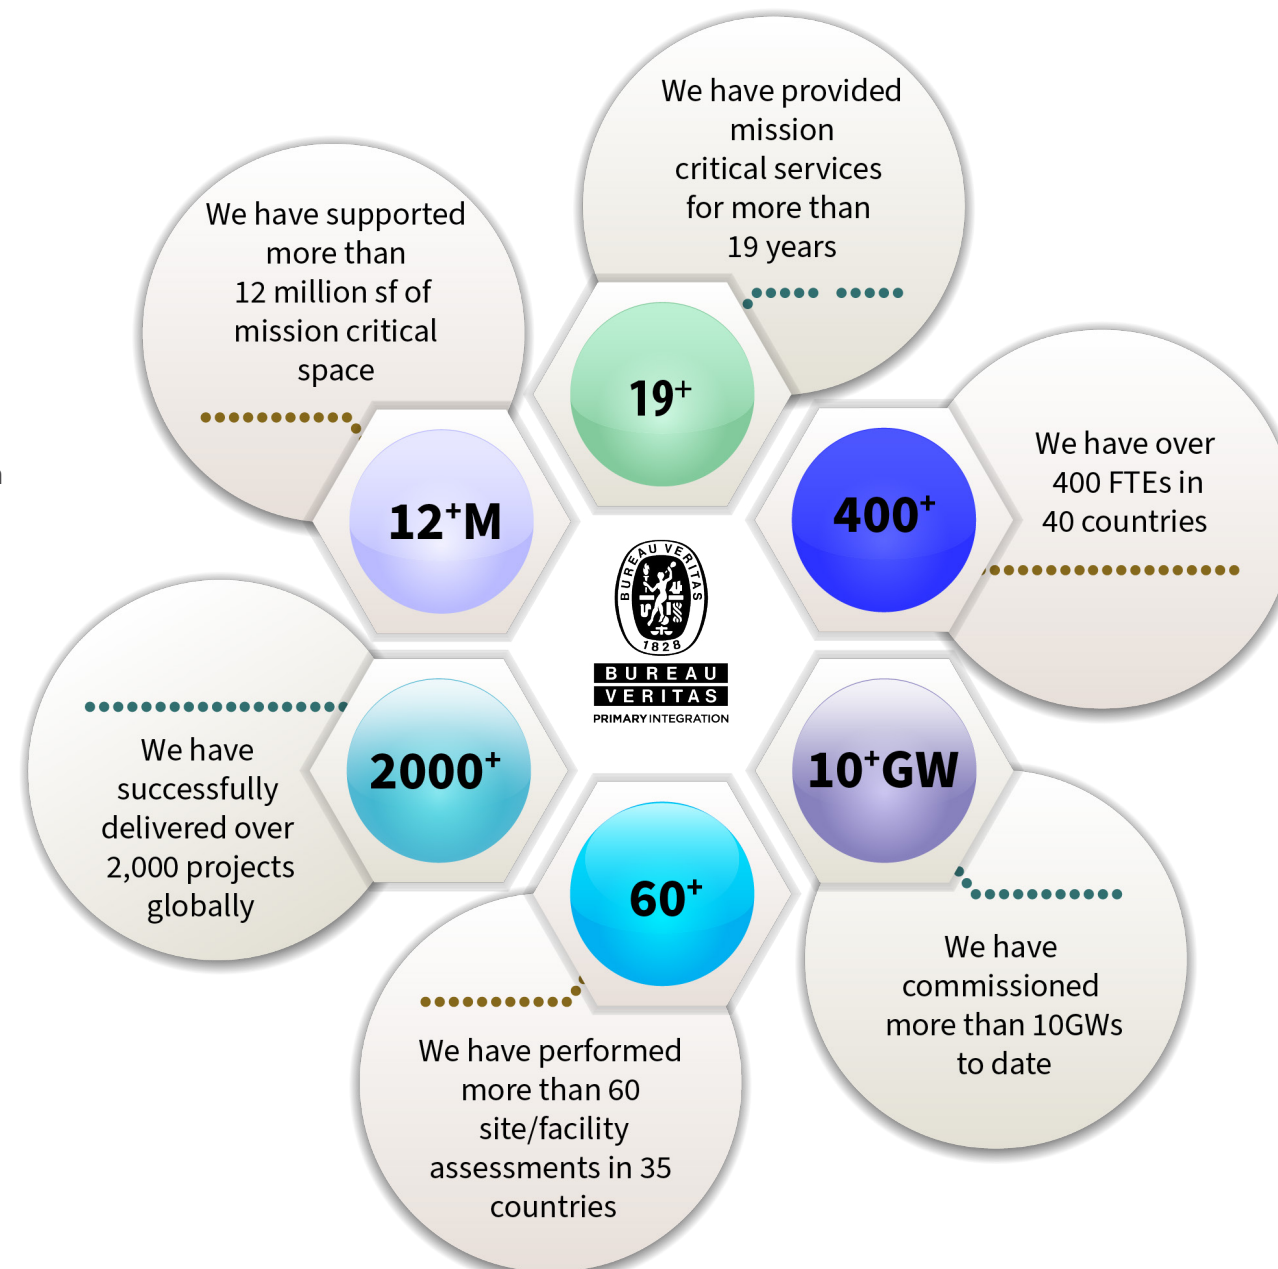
We have provided mission critical services for more than 19 years

$19^+$

We have supported more than 12 million sf of mission critical space

$12^+M$

We have over 400 FTEs in 40 countries

$400^+$

BUREAU VERITAS 1828

BUREAU VERITAS
PRIMARY INTEGRATION

We have successfully delivered over 2,000 projects globally

$2000^+$

$10^+GW$

We have commissioned more than 10GWs to date

$60^+$

We have performed more than 60 site/facility assessments in 35 countries